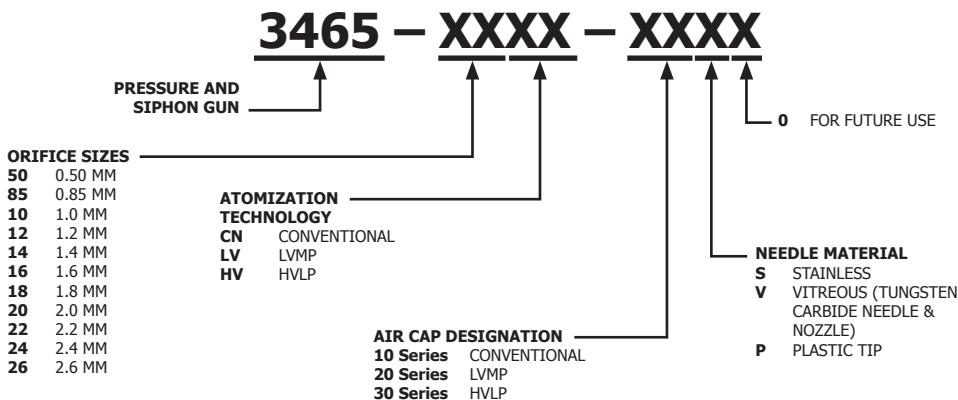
3465 – XXXX – XXXX

PRESSURE AND SIPHON GUN

0 FOR FUTURE USE

ORIFICE SIZES
50 0.50 MM
85 0.85 MM
10 1.0 MM
12 1.2 MM
14 1.4 MM
16 1.6 MM
18 1.8 MM
20 2.0 MM
22 2.2 MM
24 2.4 MM
26 2.6 MM

ATOMIZATION TECHNOLOGY
CN CONVENTIONAL
LV LVMP
HV HVLP

NEEDLE MATERIAL
S STAINLESS
V VITREOUS (TUNGSTEN CARBIDE NEEDLE & NOZZLE)
P PLASTIC TIP

AIR CAP DESIGNATION
10 Series CONVENTIONAL
20 Series LVMP
30 Series HVLP